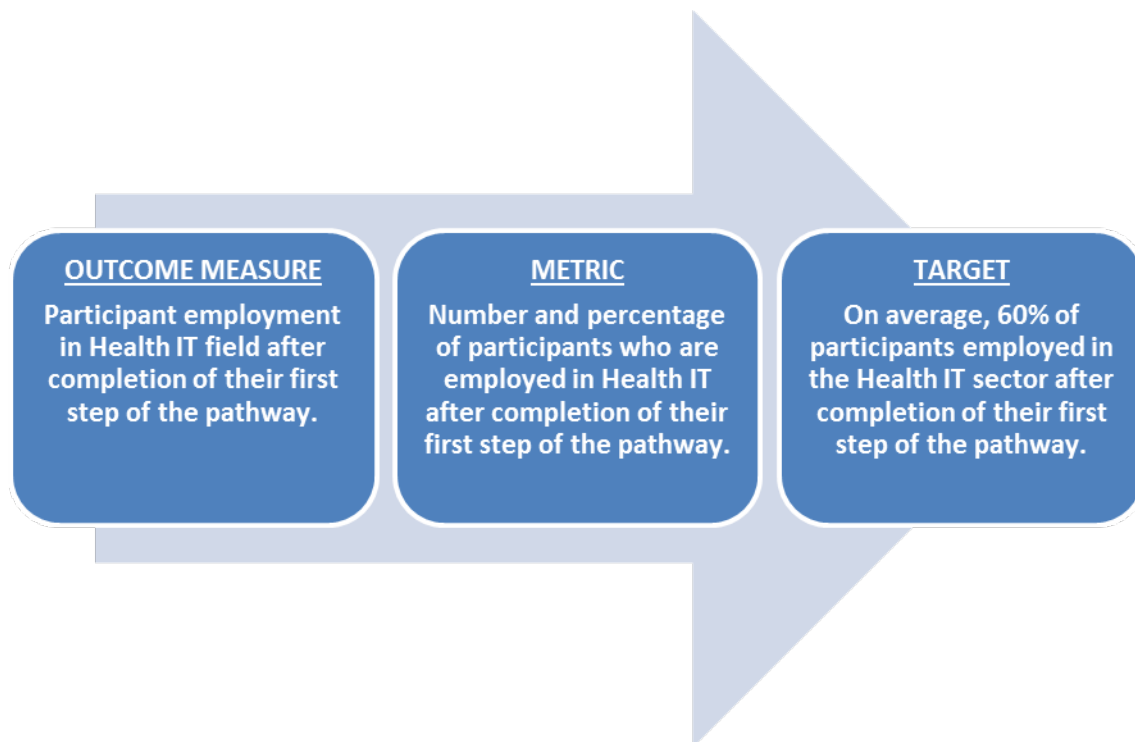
OUTCOME MEASURE
Participant employment in Health IT field after completion of their first step of the pathway.

METRIC
Number and percentage of participants who are employed in Health IT after completion of their first step of the pathway.

TARGET
On average, 60% of participants employed in the Health IT sector after completion of their first step of the pathway.